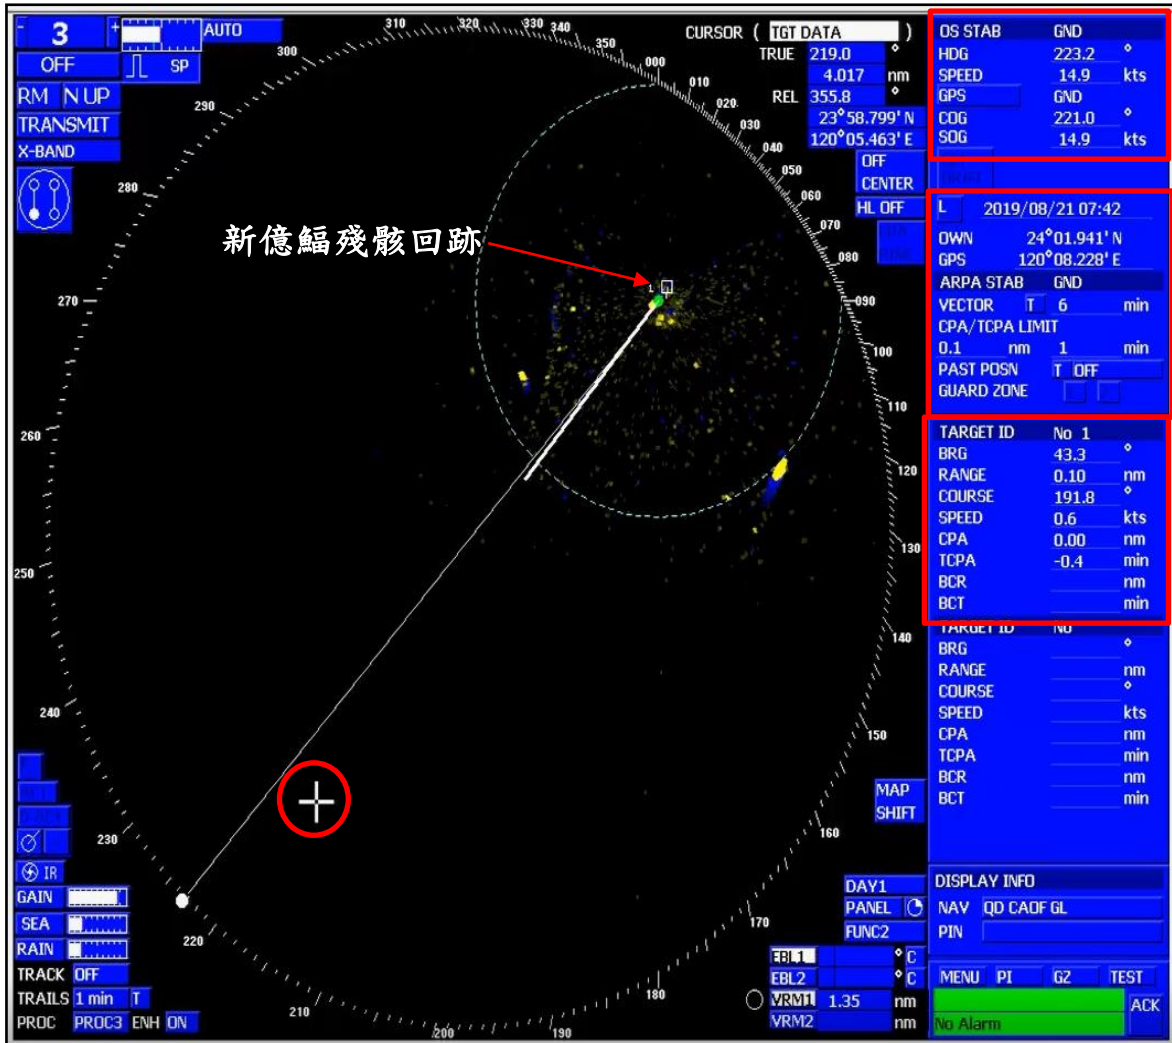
- 3 +
AUTO
OFF
SP
RM N UP
TRANSMIT
X-BAND

CURSOR ( TGT DATA )
TRUE 219.0 °
4.017 nm
REL 355.8 °
23°58.799' N
120°05.463' E
OFF CENTER
HL OFF

新億�septicFT殘骸回跡

OS STAB GND
HDG 223.2 °
SPEED 14.9 kts
GPS GND
COG 221.0 °
SOG 14.9 kts

L 2019/08/21 07:42
OWN 24°01.941' N
GPS 120°08.228' E
ARPA STAB GND
VECTOR T 6 min
CPA/TCPA LIMIT
0.1 nm 1 min
PAST POSN T OFF
GUARD ZONE

TARGET ID No 1
BRG 43.3 °
RANGE 0.10 nm
COURSE 191.8 °
SPEED 0.6 kts
CPA 0.00 nm
TCPA -0.4 min
BCR nm
BCT min

TARGET ID No
BRG °
RANGE nm
COURSE °
SPEED kts
CPA nm
TCPA min
BCR nm
BCT min

MAP SHIFT

IR
GAIN
SEA
RAIN
TRACK OFF
TRAILS 1 min T
PROC PROC3 ENH ON

DAY1
PANEL
FUNC2
EBL1 ° C
EBL2 ° C
VRM1 1.35 nm
VRM2 nm

DISPLAY INFO
NAV QD CAOF GL
PIN
MENU PI GZ TEST
ACK
No Alarm

310 320 330 340 350 000 010 020 030 040 050 060 070 080 090 100 110 120 130 140 150 160 170 180 190 200 210 220 230 240 250 260 270 280 290 300